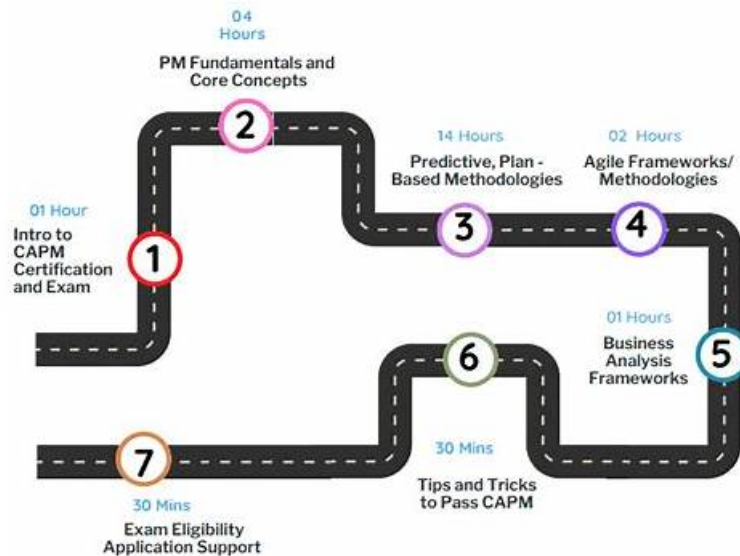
04
Hours

PM Fundamentals and Core Concepts

2

14 Hours

Predictive, Plan - Based Methodologies

3

02 Hours

Agile Frameworks/ Methodologies

4

01 Hour

Intro to CAPM Certification and Exam

1

01 Hours

Business Analysis Frameworks

5

6

30 Mins

Tips and Tricks to Pass CAPM

7

30 Mins

Exam Eligibility Application Support